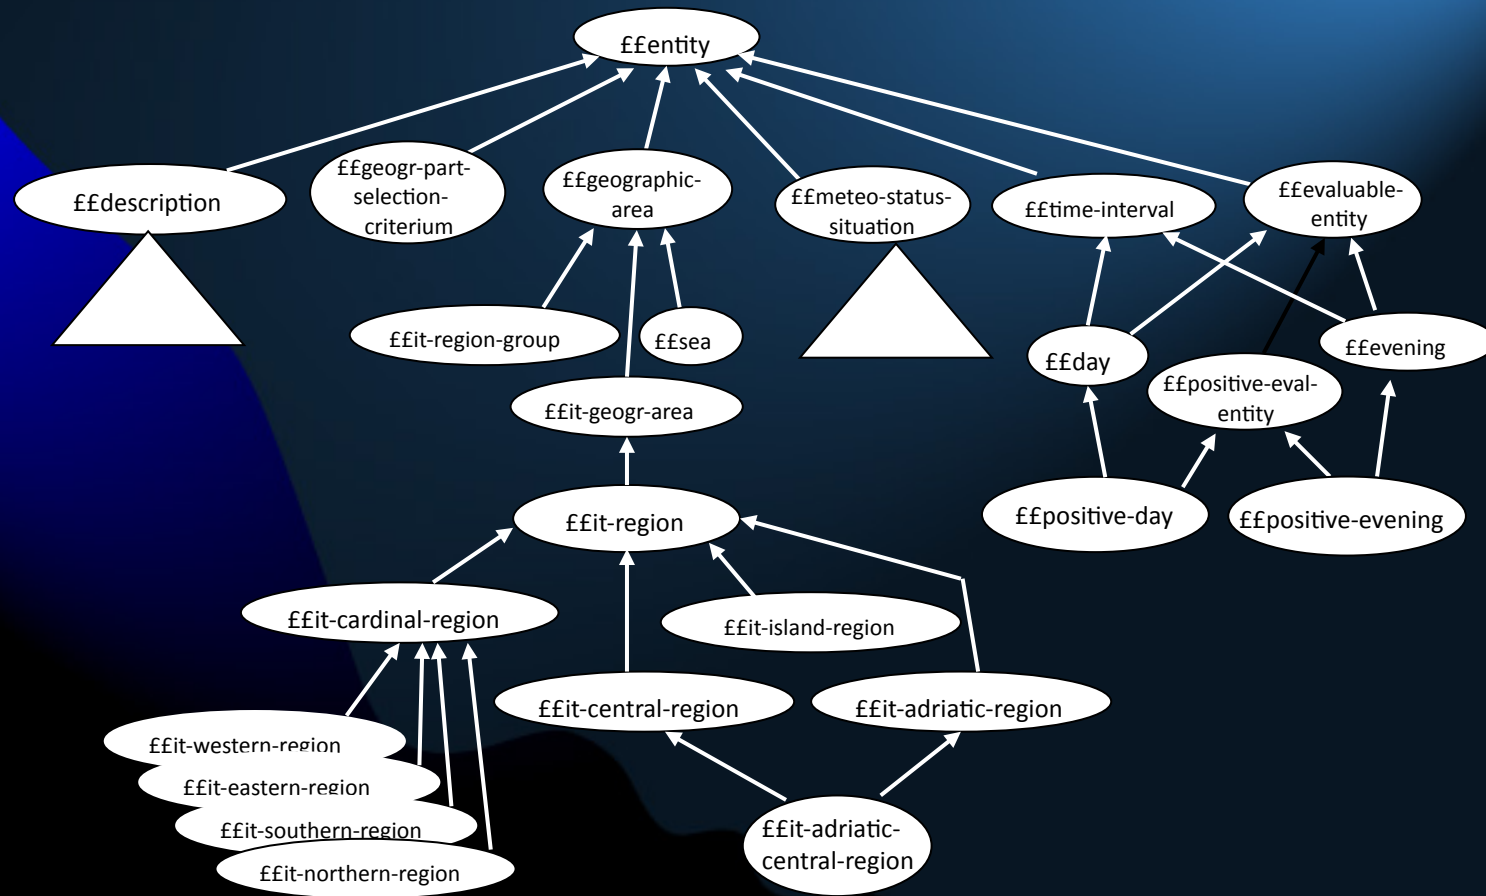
££entity

££description

££geogr-part-selection-criterium

££geographic-area

££meteo-status-situation

££time-interval

££evaluable-entity

££it-region-group

££sea

££day

££evening

££positive-eval-entity

££it-geogr-area

££positive-day

££positive-evening

££it-region

££it-cardinal-region

££it-island-region

££it-central-region

££it-adriatic-region

££it-western-region

££it-eastern-region

££it-southern-region

££it-northern-region

££it-adriatic-central-region